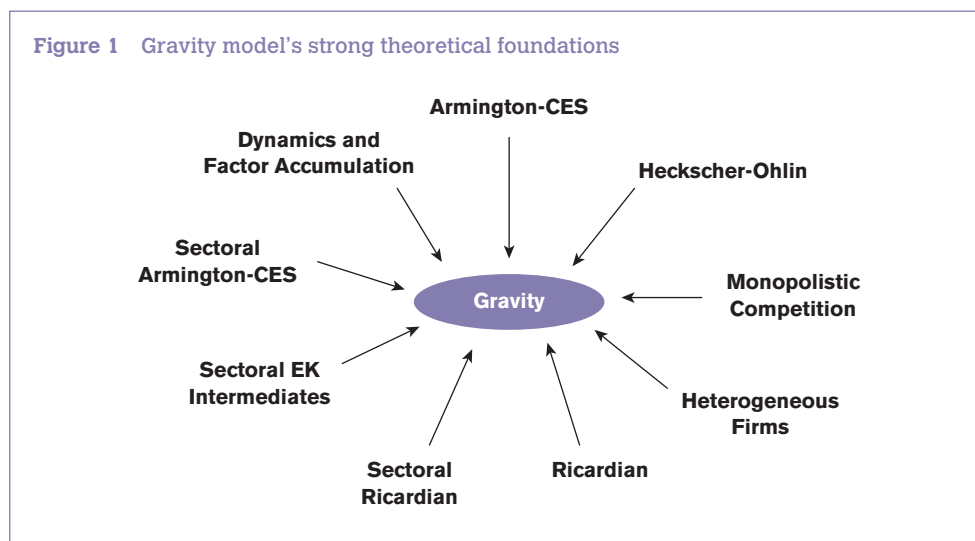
Figure 1 Gravity model's strong theoretical foundations

Armington-CES

Dynamics and Factor Accumulation

Heckscher-Ohlin

Sectoral Armington-CES

Gravity

Monopolistic Competition

Sectoral EK Intermediates

Heterogeneous Firms

Sectoral Ricardian

Ricardian